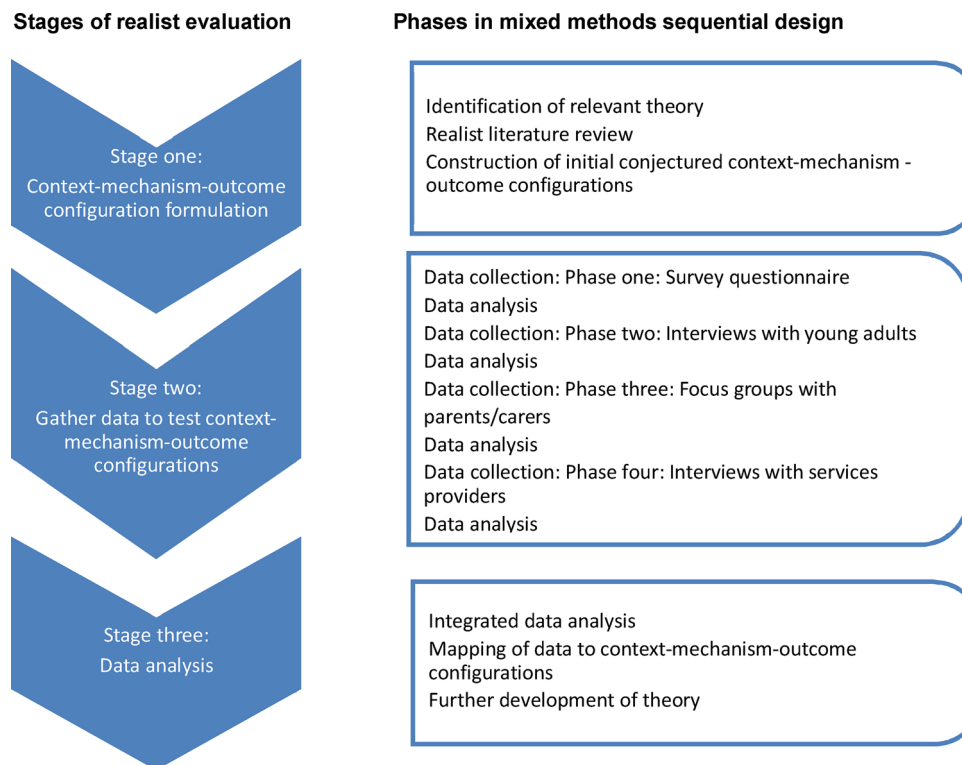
Stages of realist evaluation

Phases in mixed methods sequential design

Stage one:
Context-mechanism-outcome configuration formulation

Identification of relevant theory
Realist literature review
Construction of initial conjectured context-mechanism - outcome configurations

Stage two:
Gather data to test context-mechanism-outcome configurations

Data collection: Phase one: Survey questionnaire
Data analysis
Data collection: Phase two: Interviews with young adults
Data analysis
Data collection: Phase three: Focus groups with parents/carers
Data analysis
Data collection: Phase four: Interviews with services providers
Data analysis

Stage three:
Data analysis

Integrated data analysis
Mapping of data to context-mechanism-outcome configurations
Further development of theory